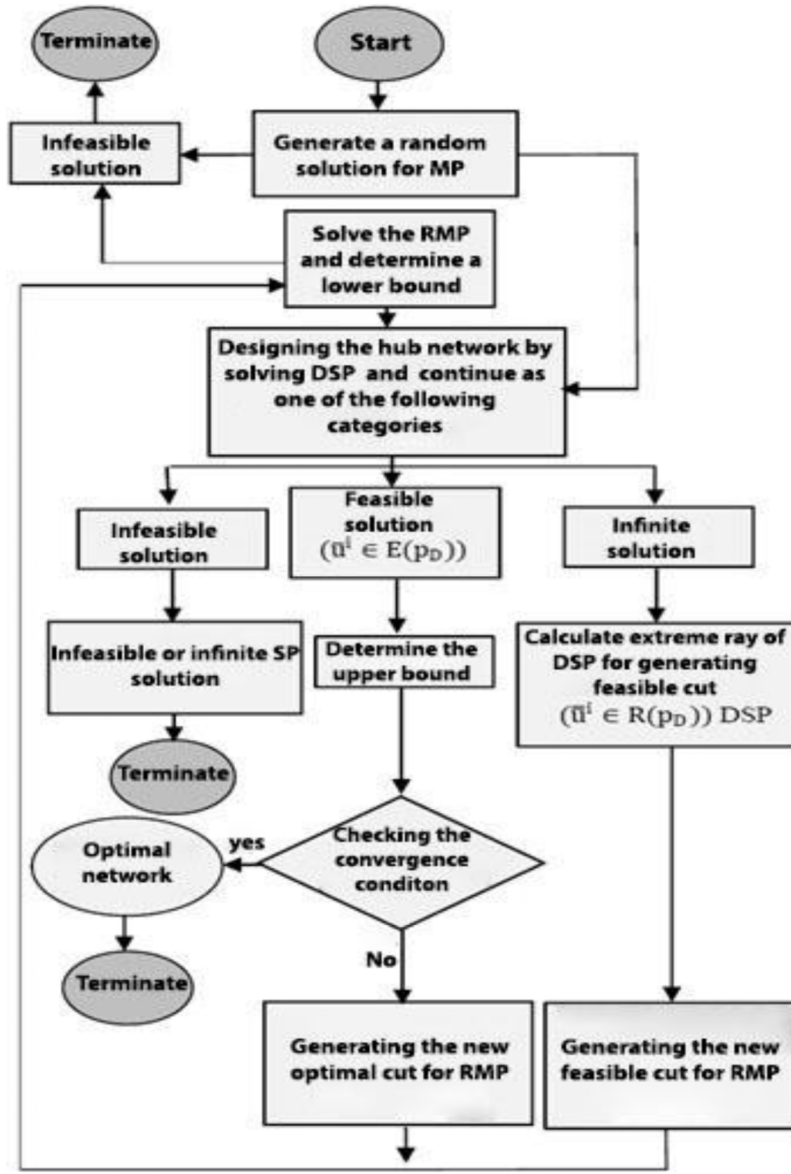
Terminate

Start

Infeasible solution

Generate a random solution for MP

Solve the RMP and determine a lower bound

Designing the hub network by solving DSP and continue as one of the following categories

Infeasible solution

Feasible solution $(\bar{u}^i \in E(p_D))$

Infinite solution

Infeasible or infinite SP solution

Determine the upper bound

Calculate extreme ray of DSP for generating feasible cut $(\bar{u}^i \in R(p_D))$ DSP

Terminate

Optimal network

yes

Checking the convergence conditon

Terminate

No

Generating the new optimal cut for RMP

Generating the new feasible cut for RMP